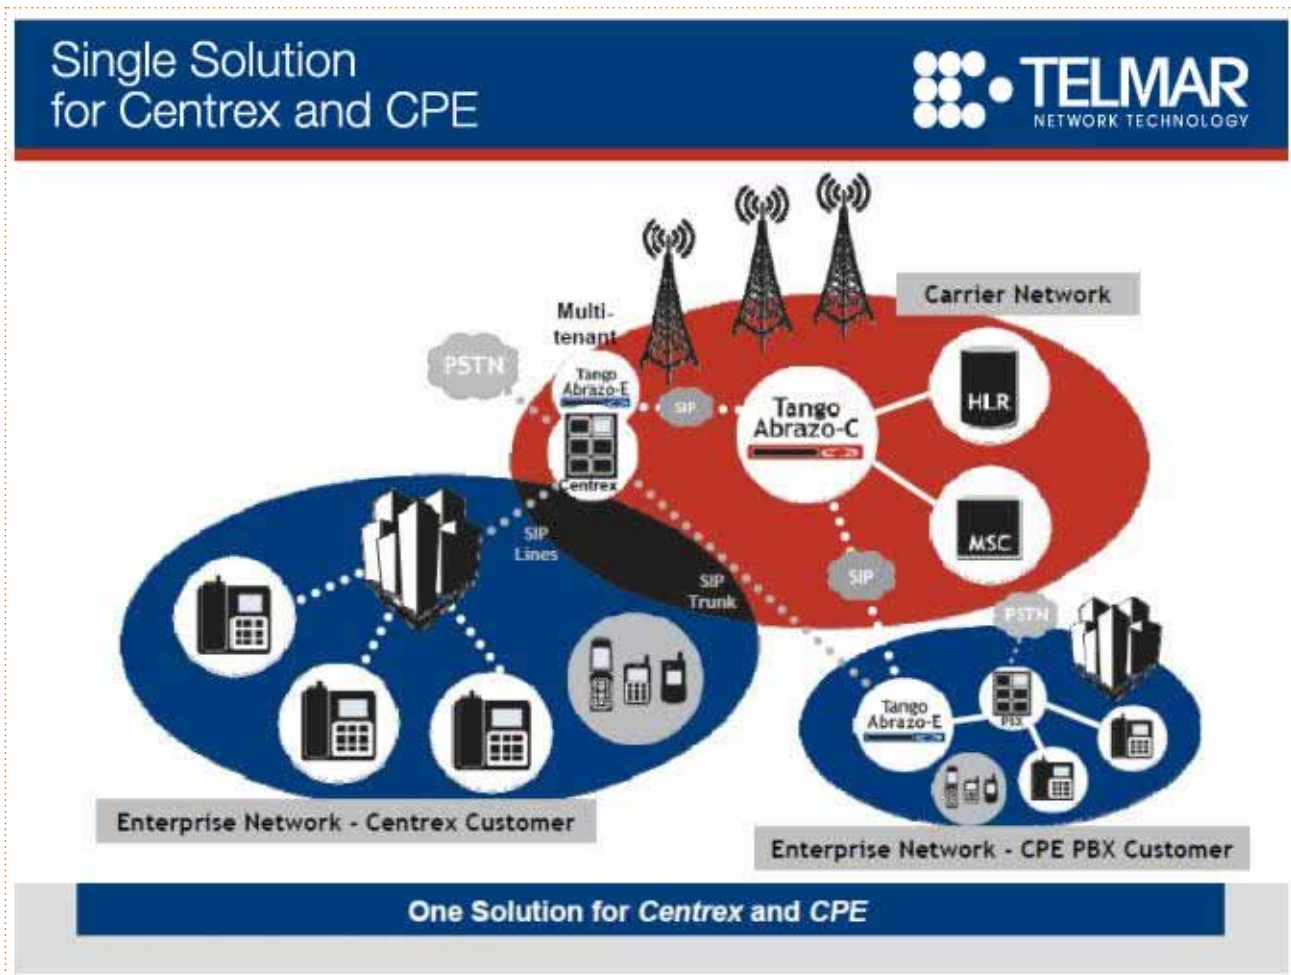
Single Solution for Centrex and CPE

TELMAR
NETWORK TECHNOLOGY

Carrier Network

Multi-tenant

PSTN

Tango Abrazo-E

Centrex

SIP

Tango Abrazo-C

HLR

MSC

SIP Lines

SIP Trunk

SIP

PSTN

Tango Abrazo-E

PBX

Enterprise Network - Centrex Customer

Enterprise Network - CPE PBX Customer

One Solution for Centrex and CPE